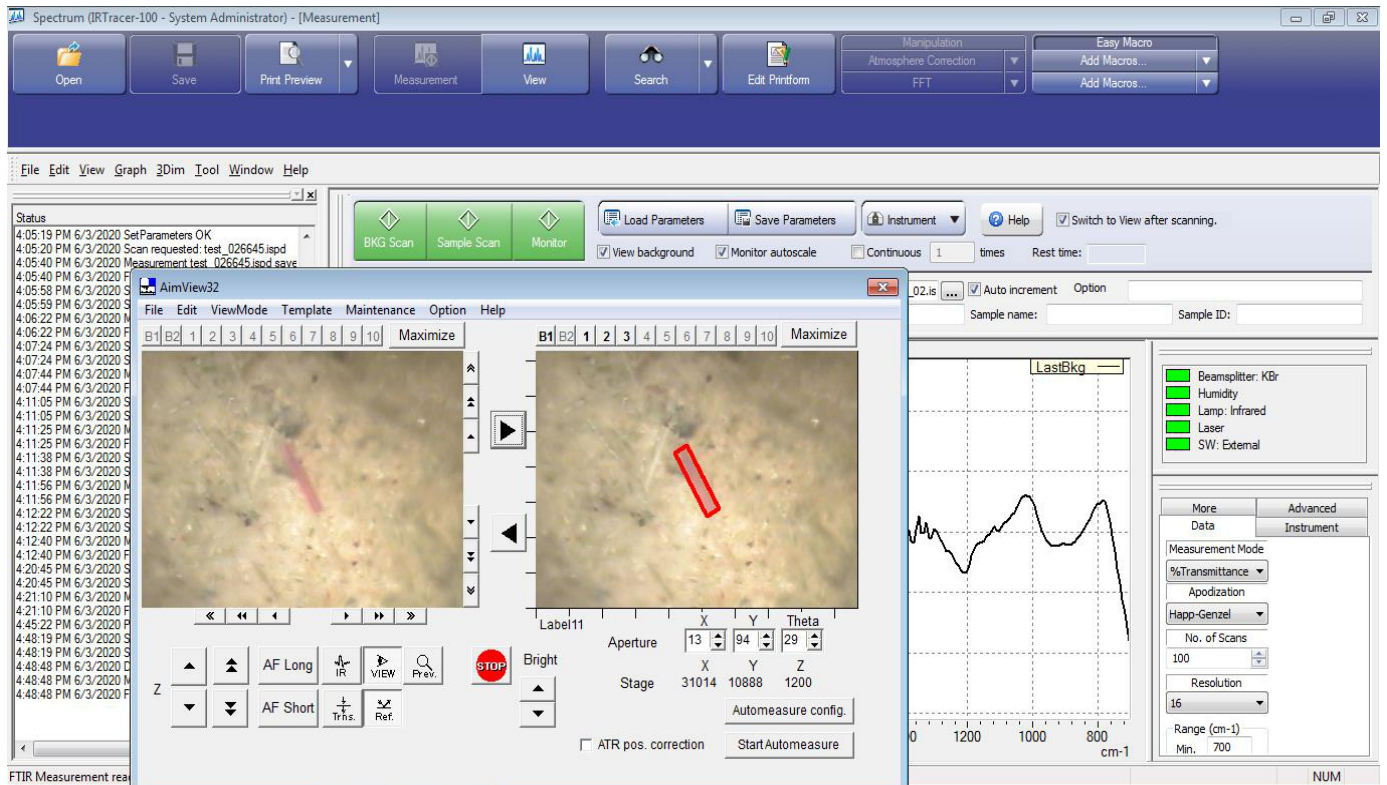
Spectrum (IRTracer-100 - System Administrator) - [Measurement]

Open Save Print Preview Measurement View Search Edit Printform
Manipulation
Atmosphere Correction
FFT
Easy Macro
Add Macros...
Add Macros...

File Edit View Graph 3Dim Tool Window Help

Status
4:05:19 PM 6/3/2020 SetParameters OK
4:05:20 PM 6/3/2020 Scan requested: test_026645.ispd
4:05:40 PM 6/3/2020 Measurement test_026645.ispd save
4:05:40 PM 6/3/2020 F
4:05:58 PM 6/3/2020 S
4:05:59 PM 6/3/2020 S
4:06:22 PM 6/3/2020 M
4:06:22 PM 6/3/2020 F
4:07:24 PM 6/3/2020 S
4:07:24 PM 6/3/2020 S
4:07:44 PM 6/3/2020 M
4:07:44 PM 6/3/2020 F
4:11:05 PM 6/3/2020 S
4:11:05 PM 6/3/2020 S
4:11:25 PM 6/3/2020 M
4:11:25 PM 6/3/2020 F
4:11:38 PM 6/3/2020 S
4:11:38 PM 6/3/2020 S
4:11:56 PM 6/3/2020 M
4:11:56 PM 6/3/2020 F
4:12:22 PM 6/3/2020 S
4:12:22 PM 6/3/2020 S
4:12:40 PM 6/3/2020 M
4:12:40 PM 6/3/2020 F
4:20:45 PM 6/3/2020 S
4:20:45 PM 6/3/2020 S
4:21:10 PM 6/3/2020 M
4:21:10 PM 6/3/2020 F
4:45:22 PM 6/3/2020 P
4:48:19 PM 6/3/2020 S
4:48:19 PM 6/3/2020 S
4:48:48 PM 6/3/2020 D
4:48:48 PM 6/3/2020 M
4:48:48 PM 6/3/2020 F

BKG Scan Sample Scan Monitor
Load Parameters Save Parameters Instrument Help Switch to View after scanning.
View background Monitor autoscale Continuous 1 times Rest time:
_02.is ... Auto increment Option
Sample name: Sample ID:

AimView32
File Edit ViewMode Template Maintenance Option Help
B1 B2 1 2 3 4 5 6 7 8 9 10 Maximize
B1 B2 1 2 3 4 5 6 7 8 9 10 Maximize
Label11
X Y Theta
Aperture 13 94 29
X Y Z
Stage 31014 10888 1200
Z
AF Long IR VIEW Prev.
AF Short Trns. Ref.
STOP
Bright
Automeasure config.
ATR pos. correction
Start Automeasure

LastBkg
0 1200 1000 800
cm-1

Beamsplitter: KBr
Humidity
Lamp: Infrared
Laser
SW: External

More Advanced
Data Instrument
Measurement Mode
%Transmittance
Apodization
Happ-Genzel
No. of Scans
100
Resolution
16
Range (cm-1)
Min. 700

FTIR Measurement rea
NUM